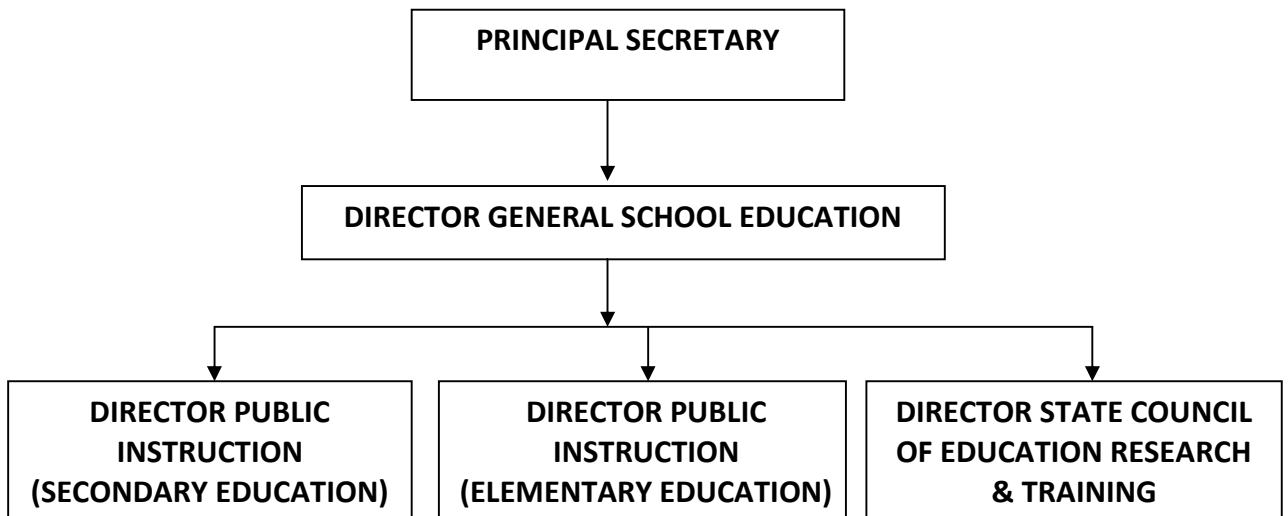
PRINCIPAL SECRETARY

DIRECTOR GENERAL SCHOOL EDUCATION

DIRECTOR PUBLIC INSTRUCTION (SECONDARY EDUCATION)

DIRECTOR PUBLIC INSTRUCTION (ELEMENTARY EDUCATION)

DIRECTOR STATE COUNCIL OF EDUCATION RESEARCH & TRAINING